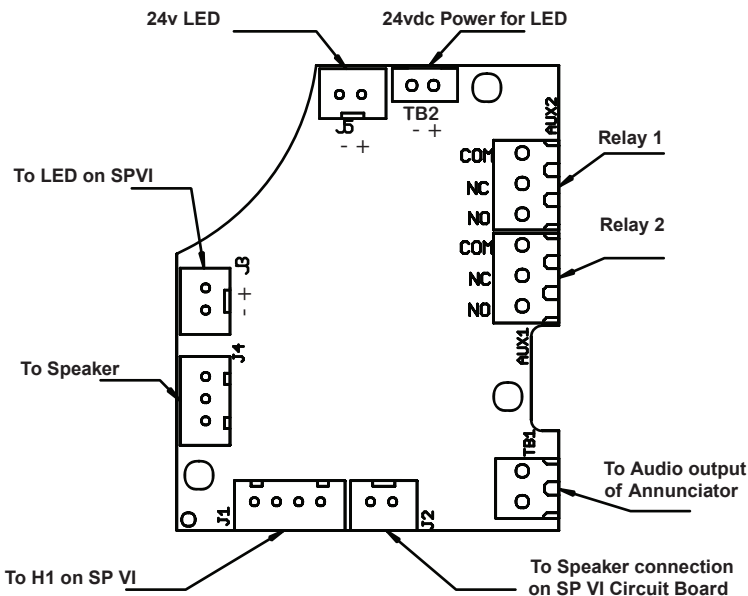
24v LED

24vdc Power for LED

J5
- +

TB2
- +

AUX2

Relay 1

COM
NC
NO

Relay 2

COM
NC
NO

AUX1

To LED on SPVI

J3
+ -

To Speaker

J4

TB1

To Audio output of Annunciator

J1

J2

To H1 on SP VI

To Speaker connection on SP VI Circuit Board